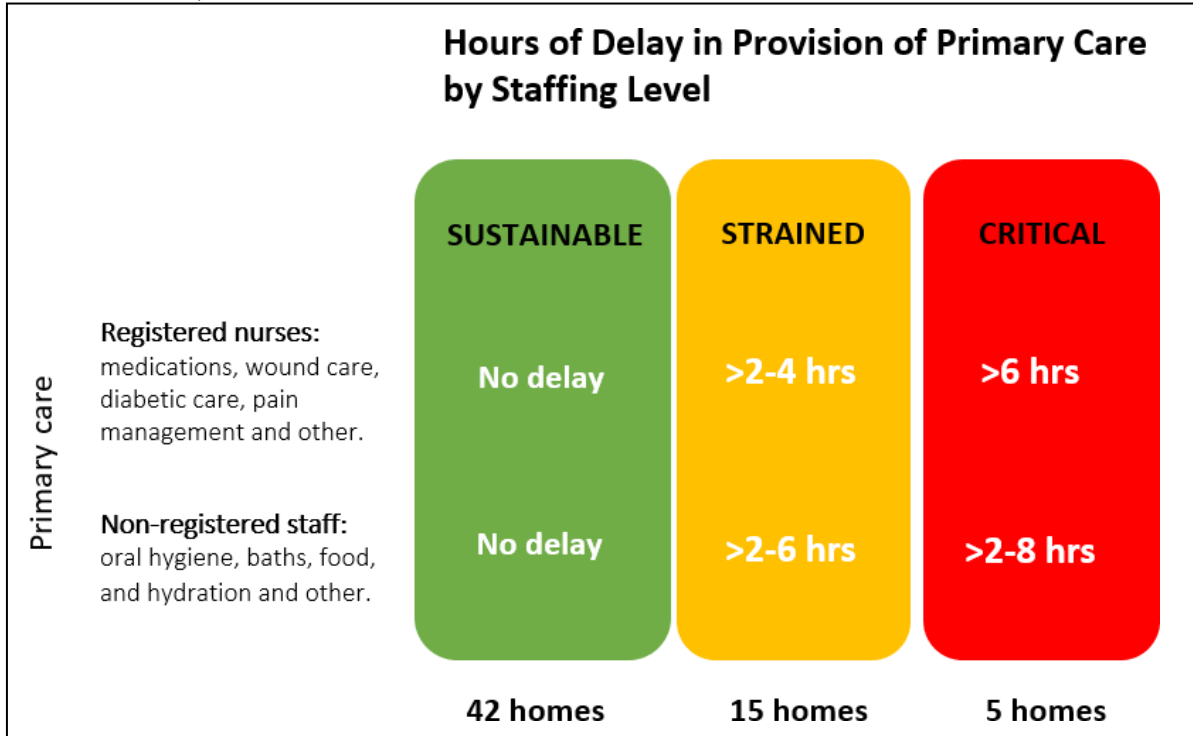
Hours of Delay in Provision of Primary Care by Staffing Level

Primary care

| | SUSTAINABLE | STRAINED | CRITICAL |
|---|---|---|---|
| **Registered nurses:** medications, wound care, diabetic care, pain management and other. | No delay | >2-4 hrs | >6 hrs |
| **Non-registered staff:** oral hygiene, baths, food, and hydration and other. | No delay | >2-6 hrs | >2-8 hrs |
| | 42 homes | 15 homes | 5 homes |